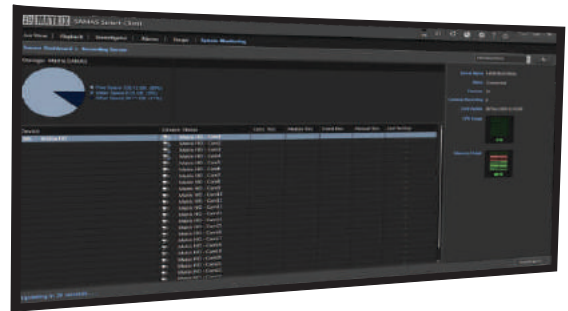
MATRIX SAMAS Smart Client

Live View | Playback | Investigator | Alarms | Maps | System Monitoring

System Dashboard > Recording Server

Storage: Matrix SAMAS

Free Space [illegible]
Used Space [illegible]
Other Space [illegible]

Server | Stream Name | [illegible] | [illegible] | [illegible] | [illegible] | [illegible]

Matrix HD

Updating in 20 seconds